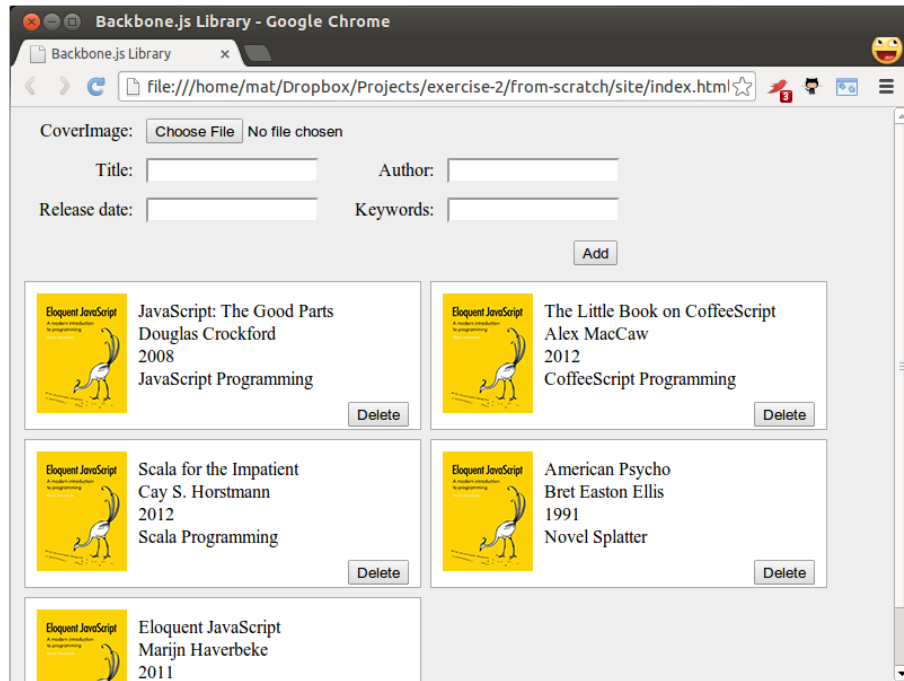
Backbone.js Library - Google Chrome

Backbone.js Library ×

file:///home/mat/Dropbox/Projects/exercise-2/from-scratch/site/index.html

CoverImage: Choose File No file chosen

Title:

Author:

Release date:

Keywords:

Add

Eloquent JavaScript A modern introduction to programming

JavaScript: The Good Parts
Douglas Crockford
2008
JavaScript Programming

Delete

Eloquent JavaScript A modern introduction to programming

The Little Book on CoffeeScript
Alex MacCaw
2012
CoffeeScript Programming

Delete

Eloquent JavaScript A modern introduction to programming

Scala for the Impatient
Cay S. Horstmann
2012
Scala Programming

Delete

Eloquent JavaScript A modern introduction to programming

American Psycho
Bret Easton Ellis
1991
Novel Splatter

Delete

Eloquent JavaScript A modern introduction to programming

Eloquent JavaScript
Marijn Haverbeke
2011